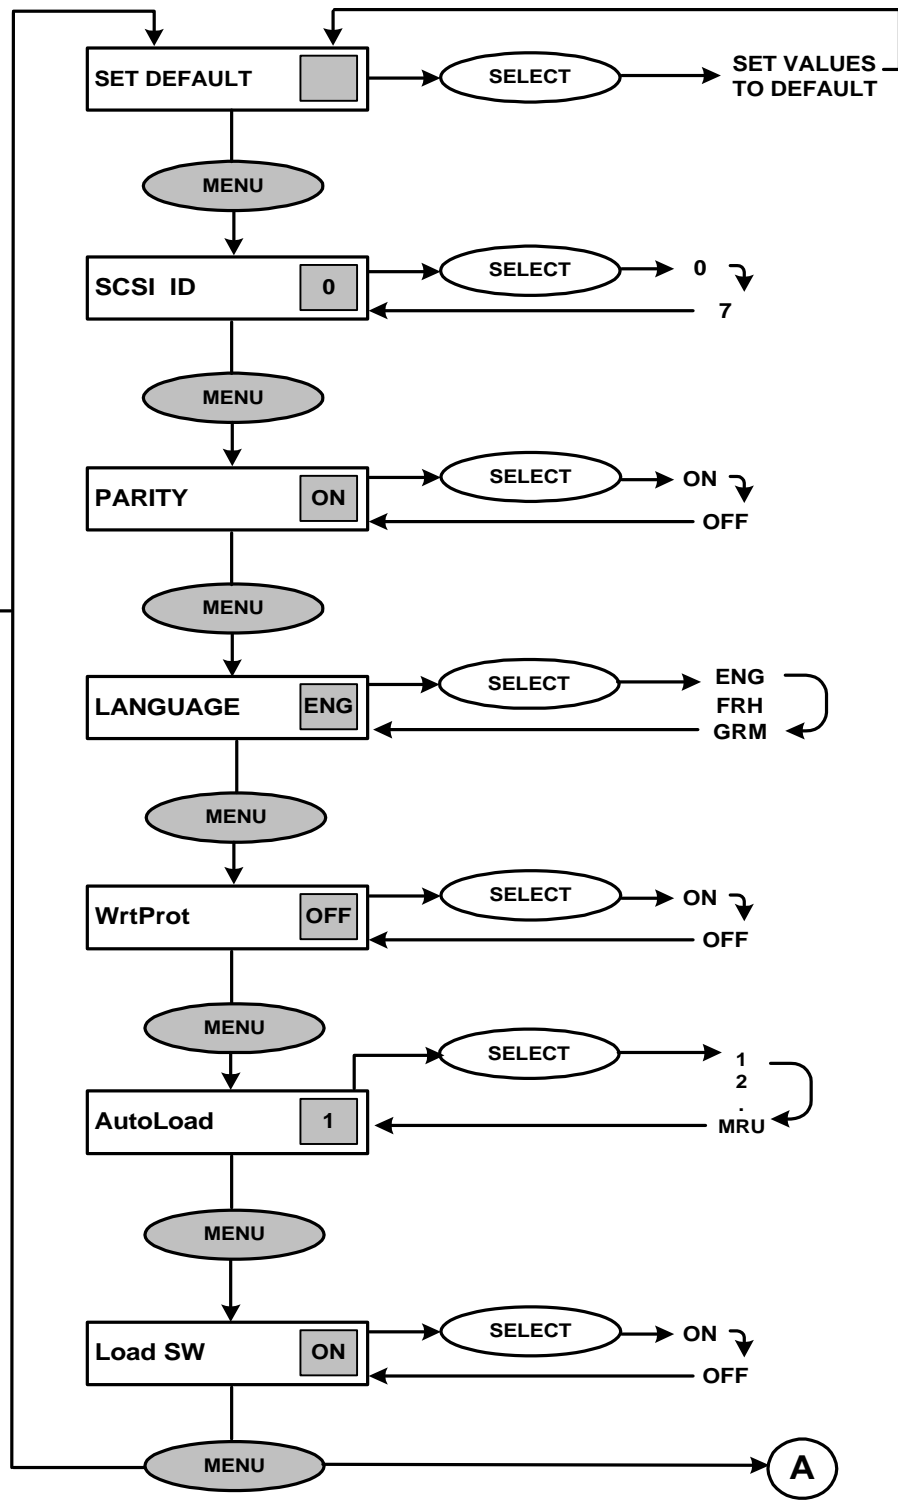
SET DEFAULT

SELECT

SET VALUES TO DEFAULT

MENU

SCSI ID 0

SELECT

0

7

MENU

PARITY ON

SELECT

ON

OFF

MENU

LANGUAGE ENG

SELECT

ENG

FRH

GRM

MENU

WrtProt OFF

SELECT

ON

OFF

MENU

AutoLoad 1

SELECT

1

2

.

MRU

MENU

Load SW ON

SELECT

ON

OFF

MENU

A